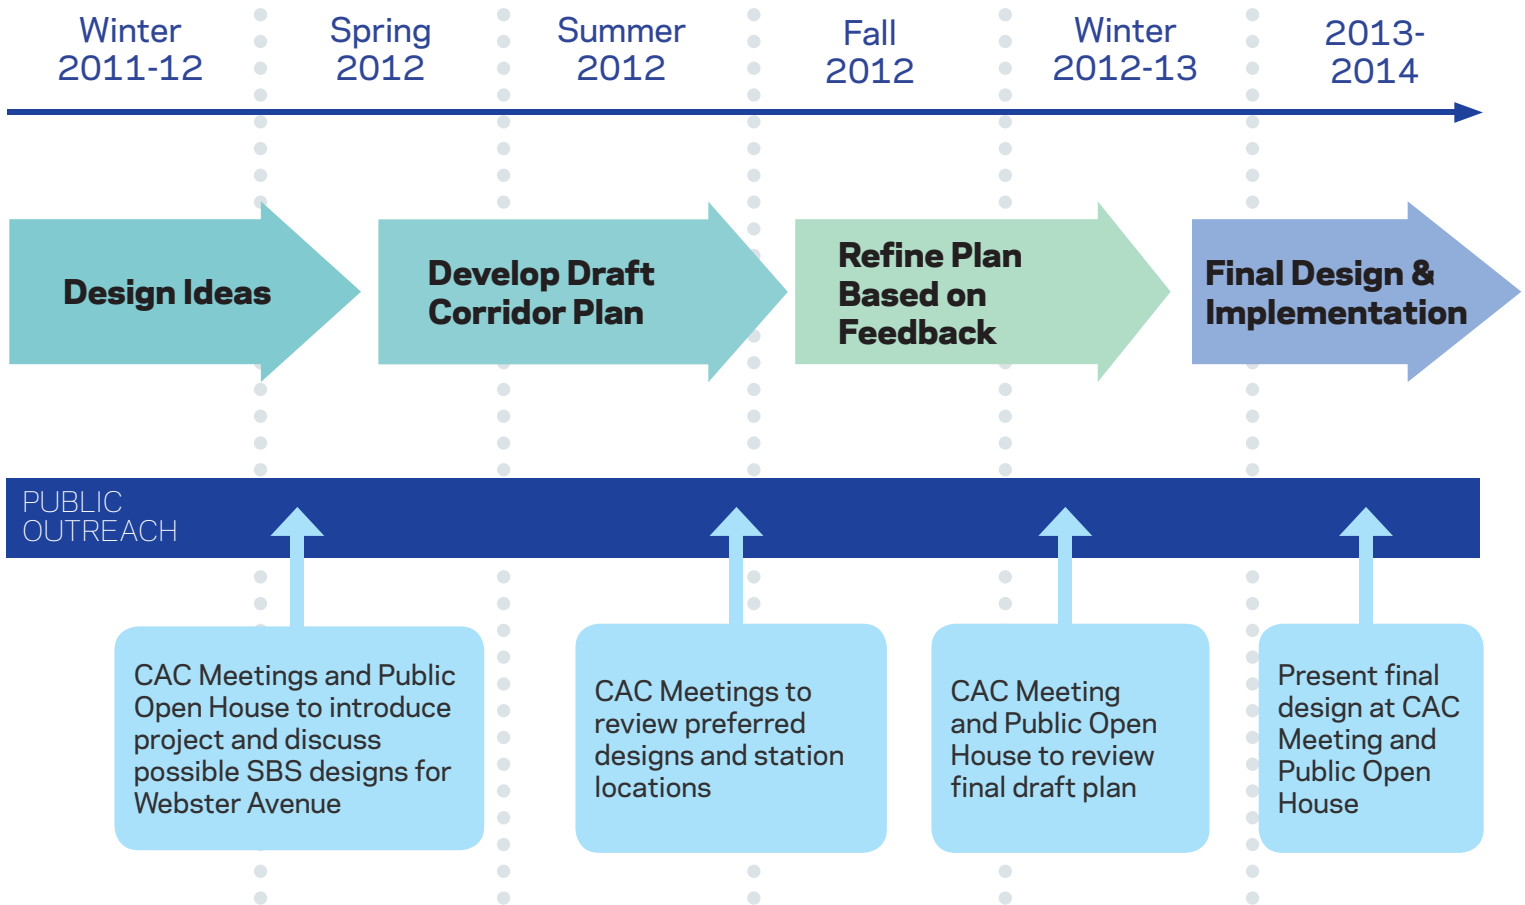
Winter 2011-12

Spring 2012

Summer 2012

Fall 2012

Winter 2012-13

2013-2014

Design Ideas

Develop Draft Corridor Plan

Refine Plan Based on Feedback

Final Design & Implementation

PUBLIC OUTREACH

CAC Meetings and Public Open House to introduce project and discuss possible SBS designs for Webster Avenue

CAC Meetings to review preferred designs and station locations

CAC Meeting and Public Open House to review final draft plan

Present final design at CAC Meeting and Public Open House